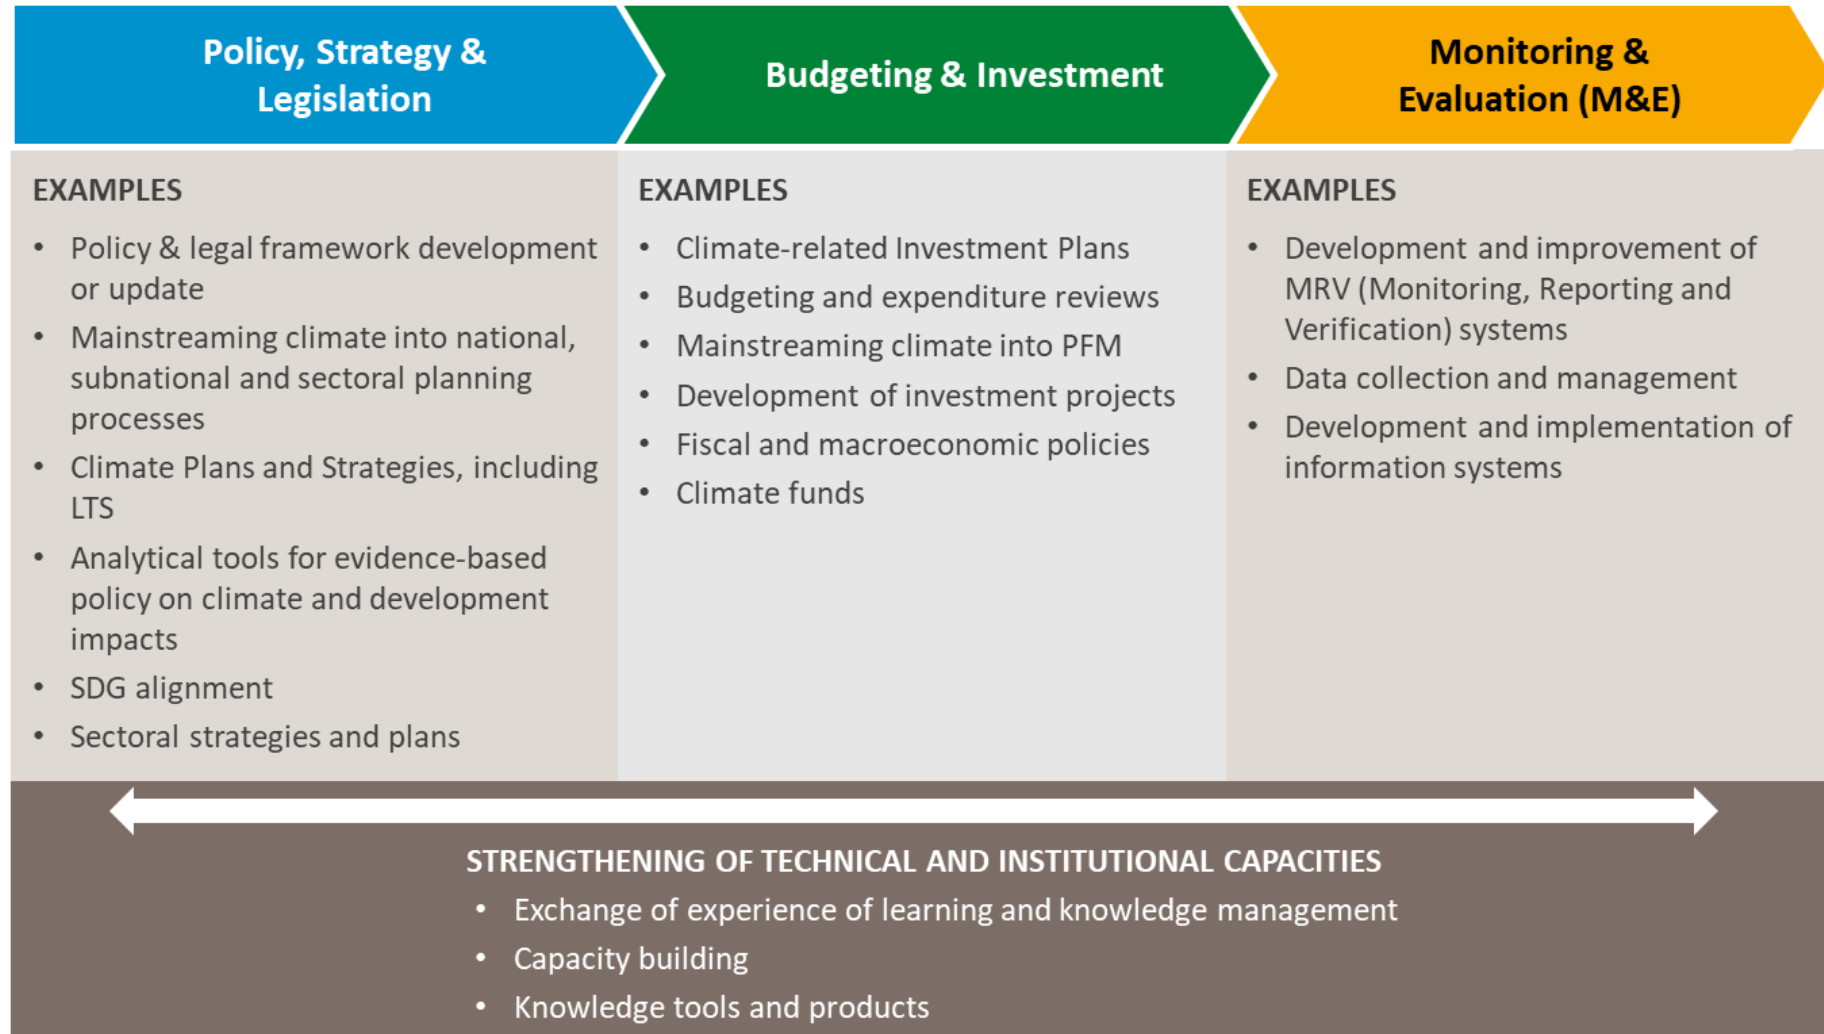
Policy, Strategy & Legislation

EXAMPLES

- Policy & legal framework development or update
- Mainstreaming climate into national, subnational and sectoral planning processes
- Climate Plans and Strategies, including LTS
- Analytical tools for evidence-based policy on climate and development impacts
- SDG alignment
- Sectoral strategies and plans

Budgeting & Investment

EXAMPLES

- Climate-related Investment Plans
- Budgeting and expenditure reviews
- Mainstreaming climate into PFM
- Development of investment projects
- Fiscal and macroeconomic policies
- Climate funds

Monitoring & Evaluation (M&E)

EXAMPLES

- Development and improvement of MRV (Monitoring, Reporting and Verification) systems
- Data collection and management
- Development and implementation of information systems

STRENGTHENING OF TECHNICAL AND INSTITUTIONAL CAPACITIES

- Exchange of experience of learning and knowledge management
- Capacity building
- Knowledge tools and products